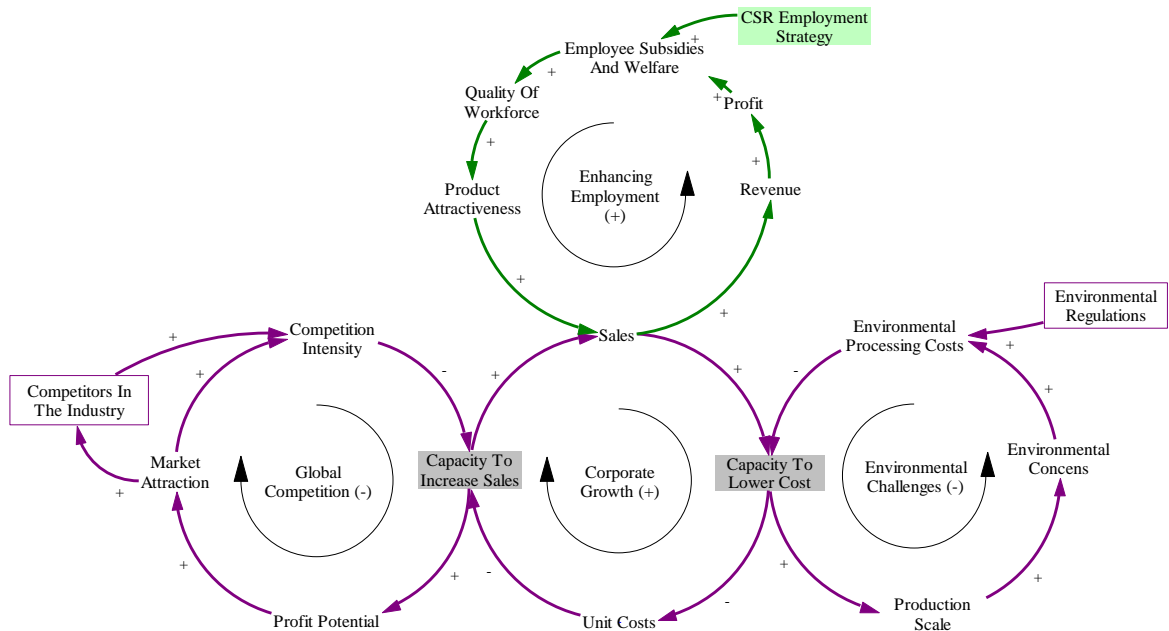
CSR Employment Strategy

+

Employee Subsidies And Welfare

+

Quality Of Workforce

+

Profit

+

+

Enhancing Employment (+)

Product Attractiveness

Revenue

+

+

Sales

+

Environmental Regulations

Competition Intensity

+

Environmental Processing Costs

+

+

-

+

+

-

+

Competitors In The Industry

+

Market Attraction

Global Competition (-)

Capacity To Increase Sales

Corporate Growth (+)

Capacity To Lower Cost

Environmental Challenges (-)

Environmental Concens

+

+

+

-

+

+

Profit Potential

Unit Costs

-

Production Scale